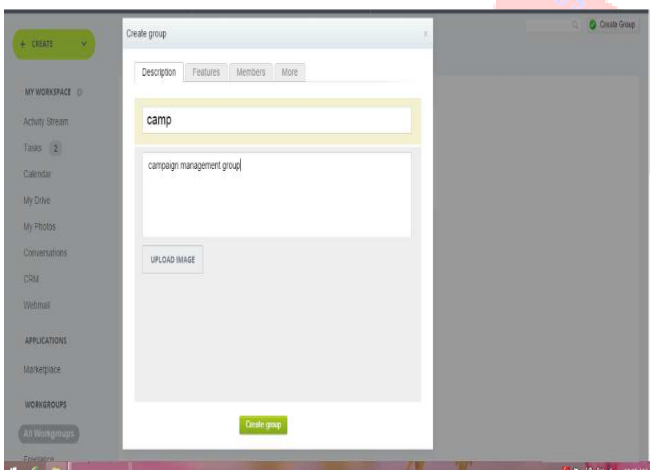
+ CREATE

MY WORKSPACE

Activity Stream

Tasks 2

Calendar

My Drive

My Photos

Conversations

CRM

Webmail

APPLICATIONS

Marketplace

WORKGROUPS

All Workgroups

Create group

Description Features Members More

camp

campaign management group

UPLOAD IMAGE

Create group

Create Group